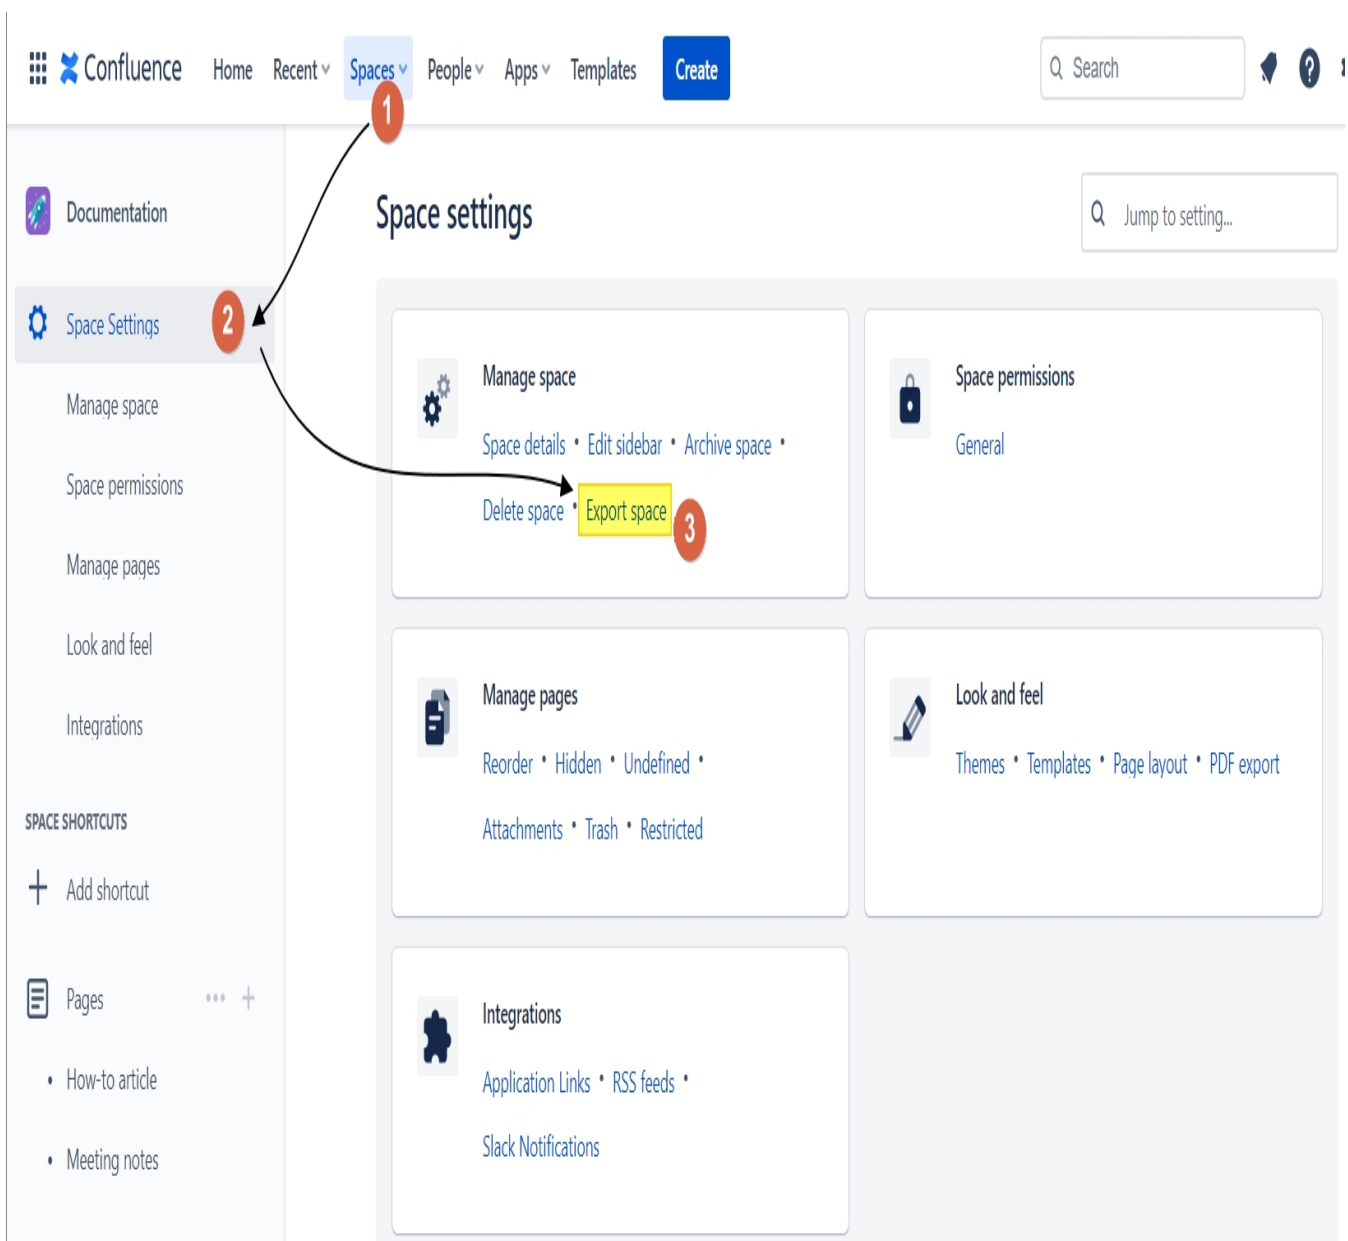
Confluence Home Recent Spaces People Apps Templates Create

Search

1

Documentation

Space Settings 2

Manage space

Space permissions

Manage pages

Look and feel

Integrations

SPACE SHORTCUTS

+ Add shortcut

Pages ••• +

• How-to article

• Meeting notes

Space settings

Jump to setting...

Manage space

Space details • Edit sidebar • Archive space •

Delete space • Export space 3

Space permissions

General

Manage pages

Reorder • Hidden • Undefined •

Attachments • Trash • Restricted

Look and feel

Themes • Templates • Page layout • PDF export

Integrations

Application Links • RSS feeds •

Slack Notifications